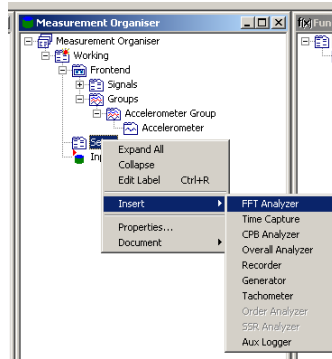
Measurement Organiser
Fun
Measurement Organiser
Working
Frontend
Signals
Groups
Accelerometer Group
Accelerometer
Se
Inp
Expand All
Collapse
Edit Label Ctrl+R
Insert
Properties...
Document
FFT Analyzer
Time Capture
CPB Analyzer
Overall Analyzer
Recorder
Generator
Tachometer
Order Analyzer
SSR Analyzer
Aux Logger